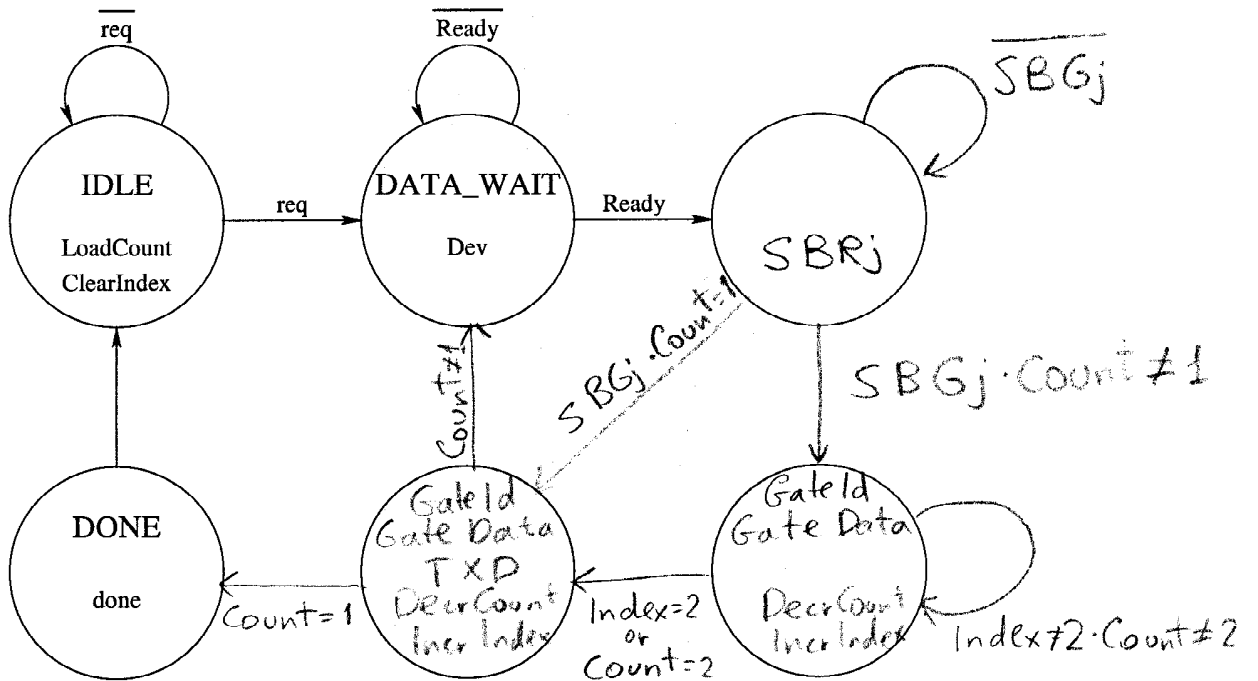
$\overline{\text{req}}$

$\overline{\text{Ready}}$

$\overline{SBGj}$

IDLE
LoadCount
ClearIndex

req

DATA_WAIT
Dev

Ready

SBRj

SBGj·Count=1

Count≠1

SBGj·Count≠1

DONE
done

Count=1

GateId
Gate Data
TXD
DecrCount
Incr Index

Index=2
or
Count=2

GateId
Gate Data
DecrCount
IncrIndex

Index≠2·Count≠2